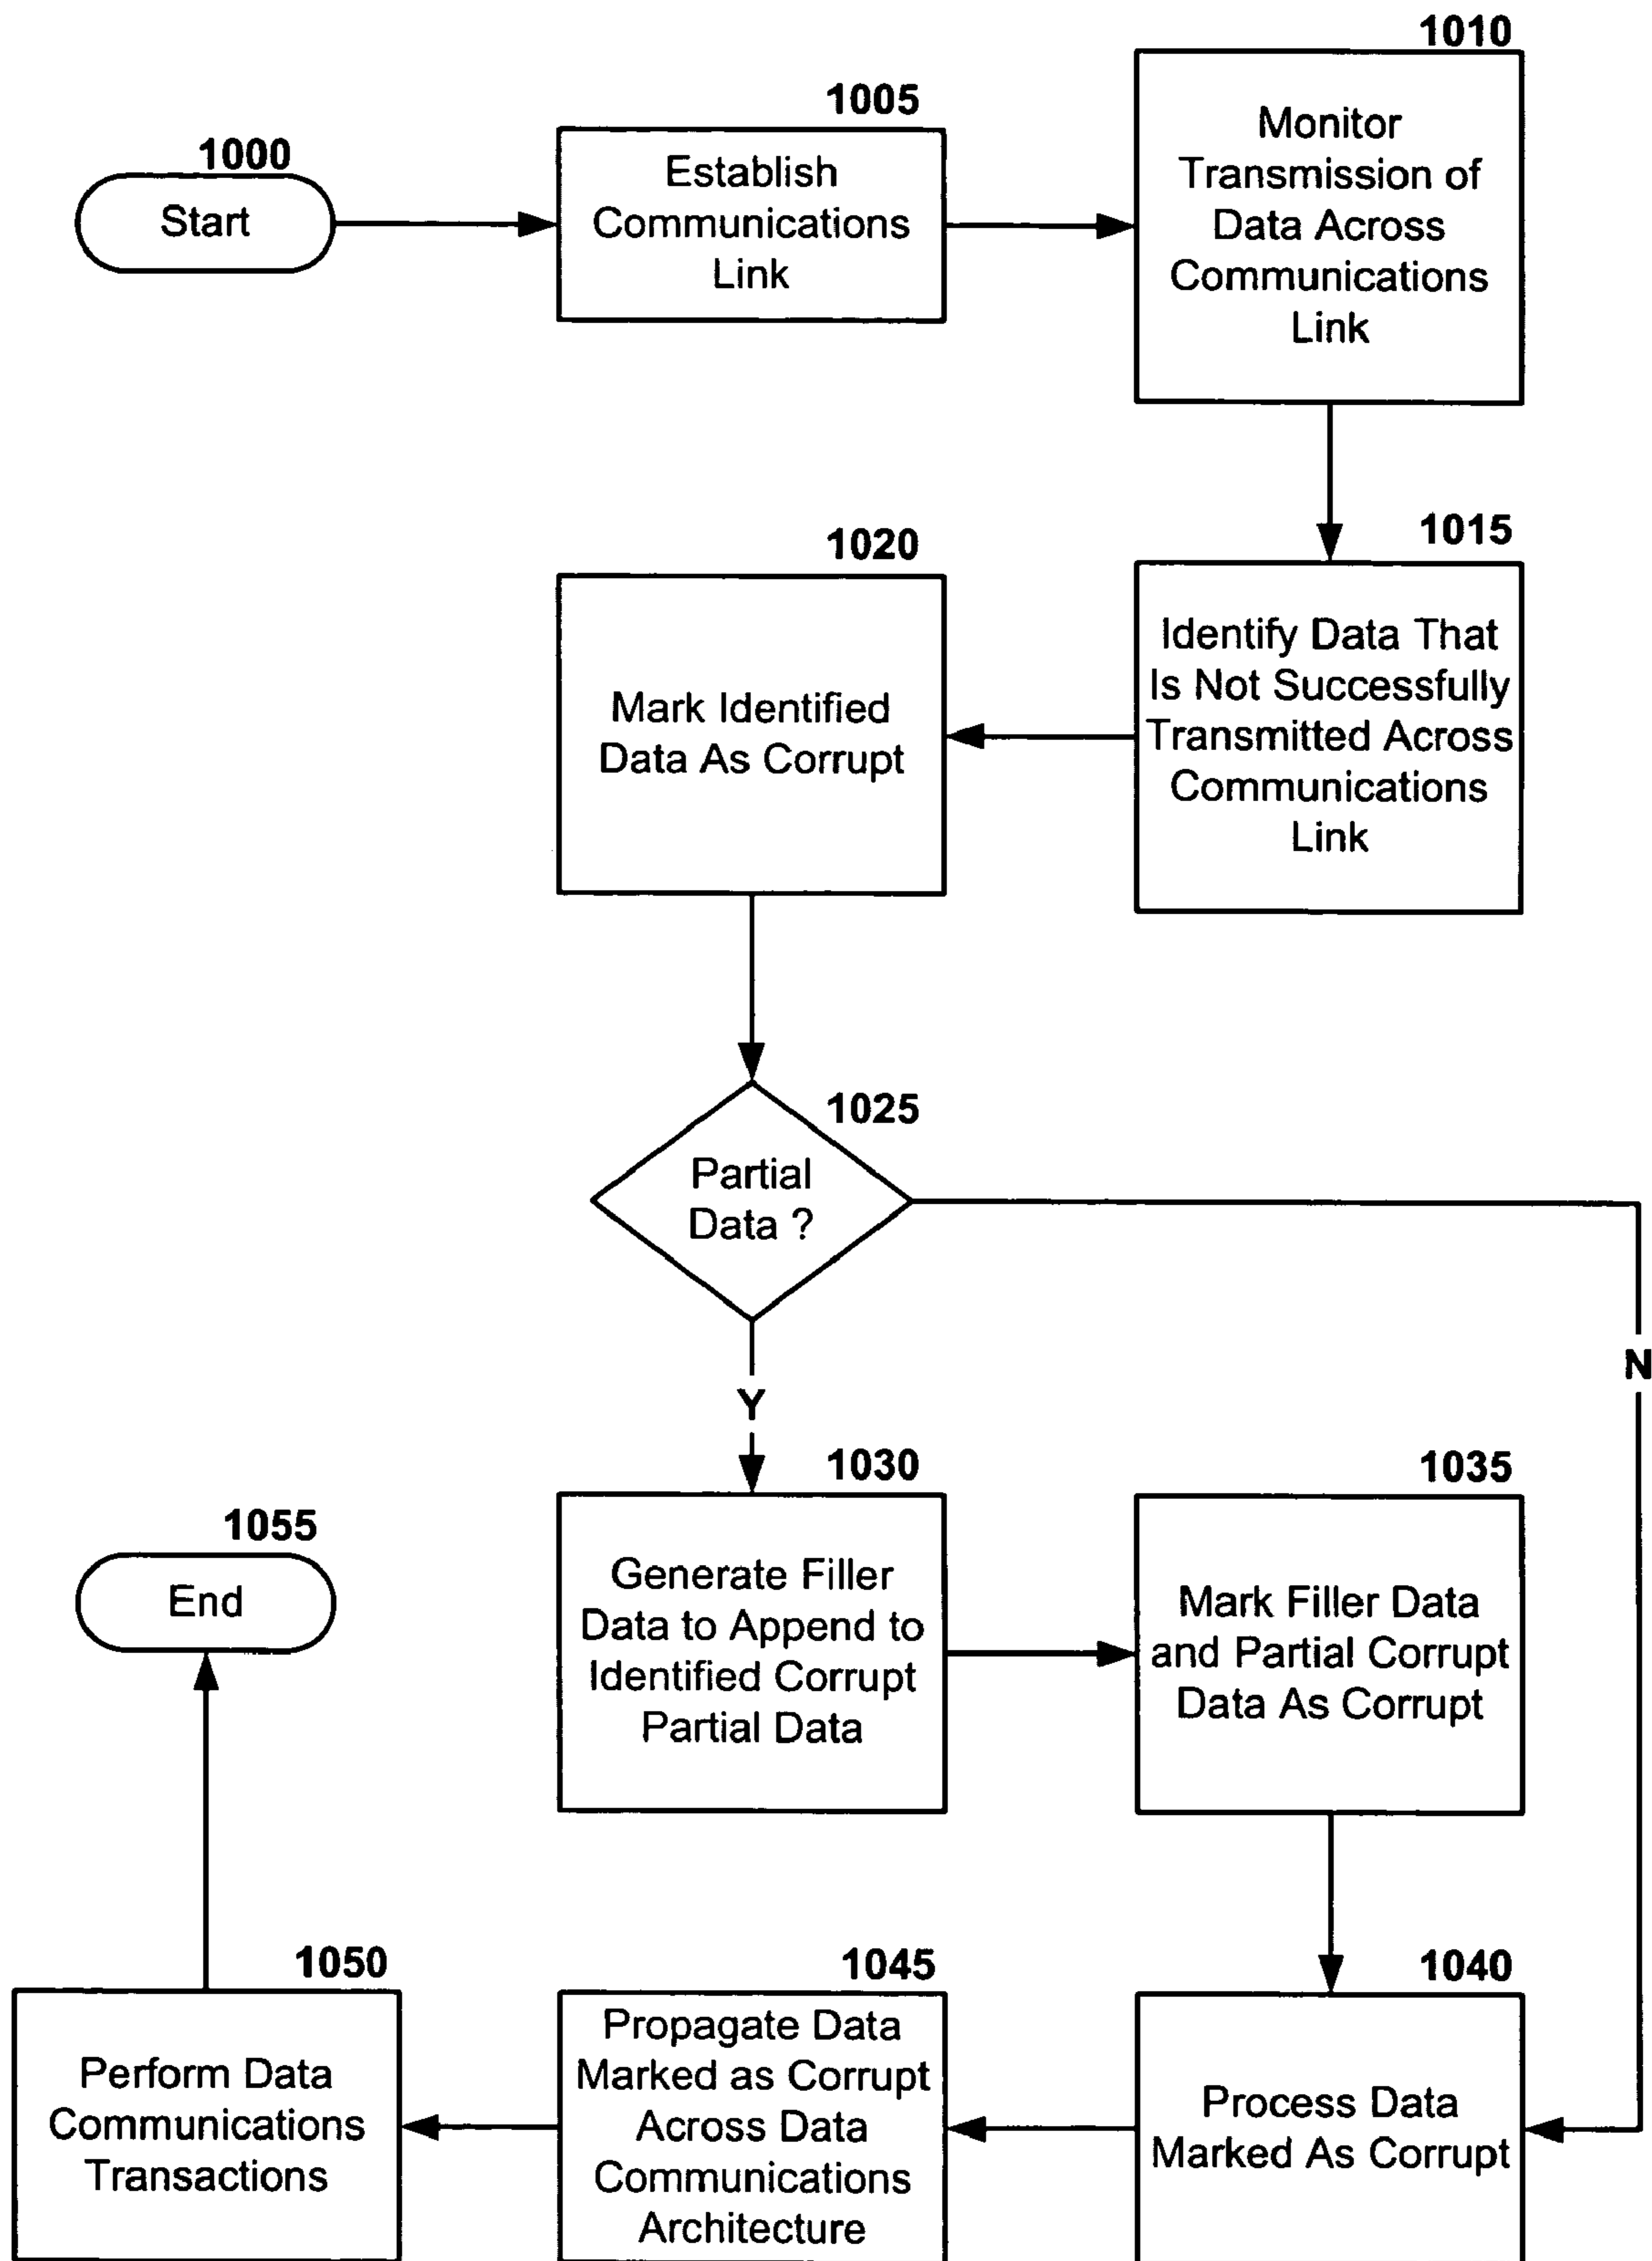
1000
Start

1005
Establish Communications Link

1010
Monitor Transmission of Data Across Communications Link

1015
Identify Data That Is Not Successfully Transmitted Across Communications Link

1020
Mark Identified Data As Corrupt

1025
Partial Data ?

N

Y

1030
Generate Filler Data to Append to Identified Corrupt Partial Data

1035
Mark Filler Data and Partial Corrupt Data As Corrupt

1040
Process Data Marked As Corrupt

1045
Propagate Data Marked as Corrupt Across Data Communications Architecture

1050
Perform Data Communications Transactions

1055
End